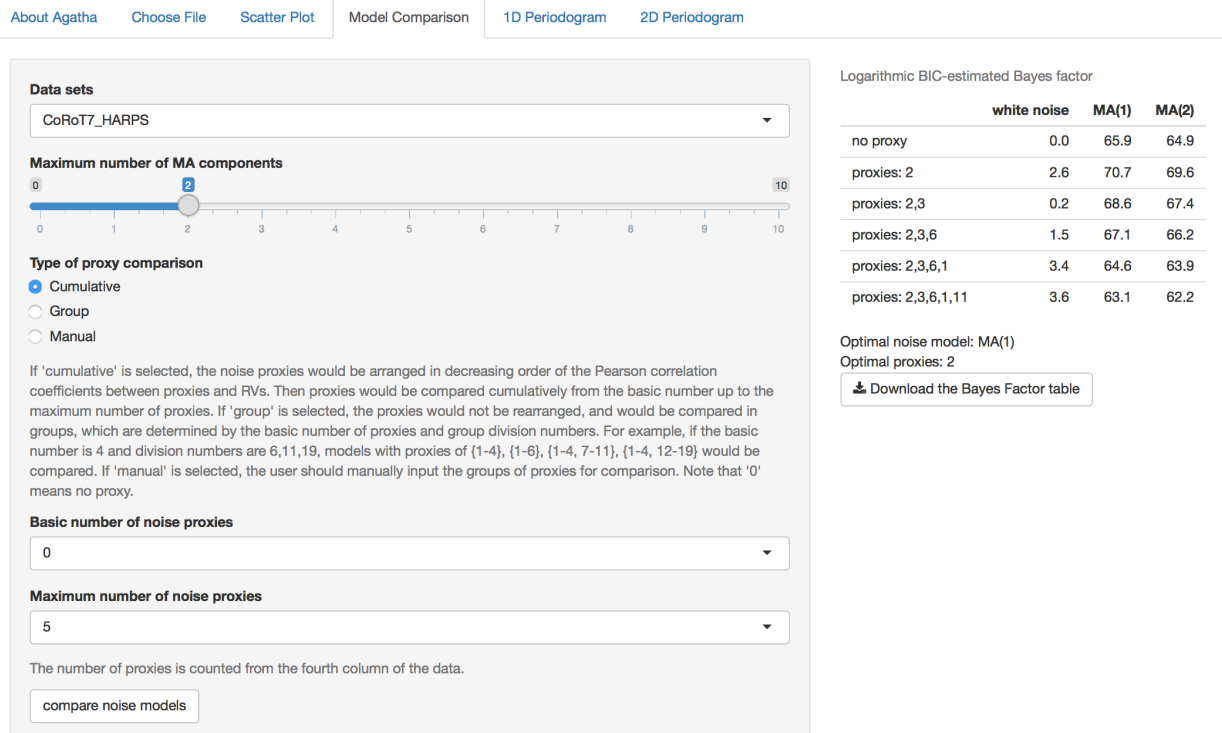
About Agatha Choose File Scatter Plot Model Comparison 1D Periodogram 2D Periodogram

Data sets

CoRoT7_HARPS

Maximum number of MA components

0 2 10

0 1 2 3 4 5 6 7 8 9 10

Type of proxy comparison

Cumulative

Group

Manual

If 'cumulative' is selected, the noise proxies would be arranged in decreasing order of the Pearson correlation coefficients between proxies and RVs. Then proxies would be compared cumulatively from the basic number up to the maximum number of proxies. If 'group' is selected, the proxies would not be rearranged, and would be compared in groups, which are determined by the basic number of proxies and group division numbers. For example, if the basic number is 4 and division numbers are 6,11,19, models with proxies of {1-4}, {1-6}, {1-4, 7-11}, {1-4, 12-19} would be compared. If 'manual' is selected, the user should manually input the groups of proxies for comparison. Note that '0' means no proxy.

Basic number of noise proxies

0

Maximum number of noise proxies

5

The number of proxies is counted from the fourth column of the data.

compare noise models

Logarithmic BIC-estimated Bayes factor

| | white noise | MA(1) | MA(2) |
|---|---|---|---|
| no proxy | 0.0 | 65.9 | 64.9 |
| proxies: 2 | 2.6 | 70.7 | 69.6 |
| proxies: 2,3 | 0.2 | 68.6 | 67.4 |
| proxies: 2,3,6 | 1.5 | 67.1 | 66.2 |
| proxies: 2,3,6,1 | 3.4 | 64.6 | 63.9 |
| proxies: 2,3,6,1,11 | 3.6 | 63.1 | 62.2 |

Optimal noise model: MA(1)
Optimal proxies: 2

Download the Bayes Factor table